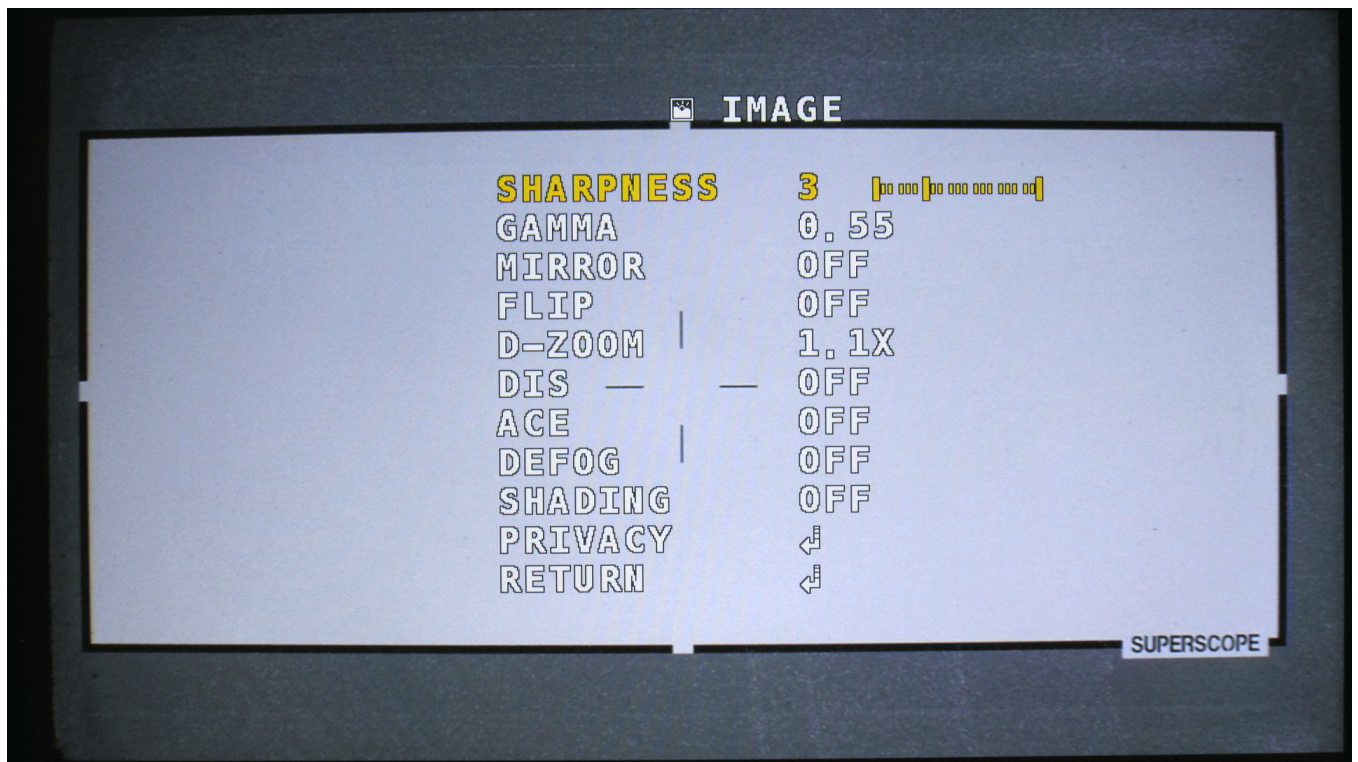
IMAGE

| | |
|---|---|
| SHARPNESS | 3 |
| GAMMA | 0.55 |
| MIRROR | OFF |
| FLIP | OFF |
| D-ZOOM | 1.1X |
| DIS | OFF |
| ACE | OFF |
| DEFOG | OFF |
| SHADING | OFF |
| PRIVACY | ↵ |
| RETURN | ↵ |

SUPERSCOPE